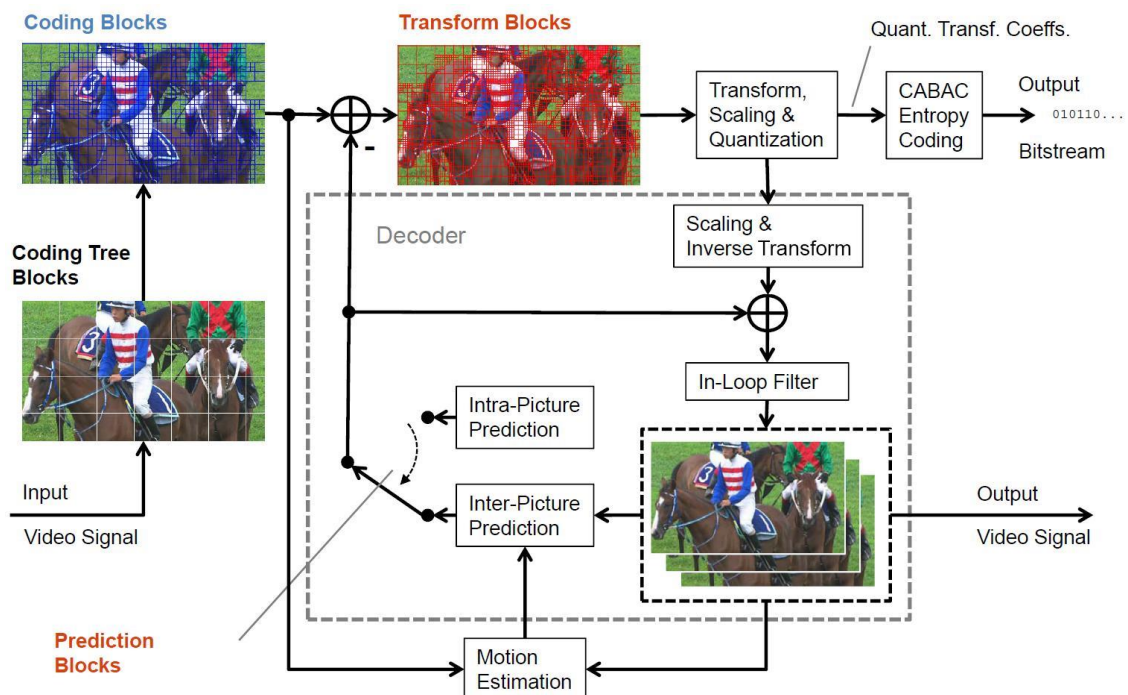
Coding Blocks

Transform Blocks

Quant. Transf. Coeffs.

Transform, Scaling & Quantization

CABAC Entropy Coding

Output

010110...

Bitstream

-

Decoder

Scaling & Inverse Transform

Coding Tree Blocks

In-Loop Filter

Intra-Picture Prediction

Inter-Picture Prediction

Input

Video Signal

Output

Video Signal

Prediction Blocks

Motion Estimation